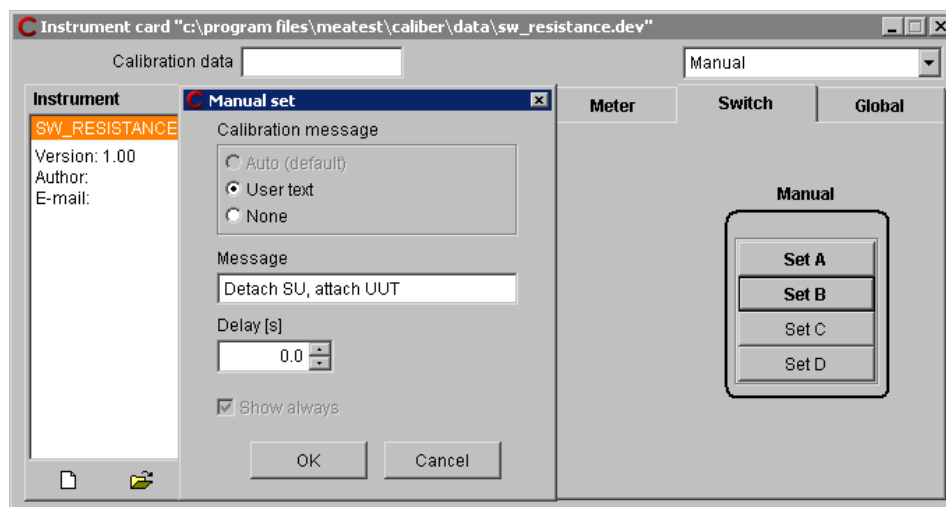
Instrument card "c:\program files\meatest\caliber\data\sw_resistance.dev"

Calibration data

Manual

Instrument

SW_RESISTANCE

Version: 1.00
Author:
E-mail:

Manual set

Calibration message

Auto (default)
User text
None

Message

Detach SU, attach UUT

Delay [s]

0.0

Show always

OK

Cancel

Meter

Switch

Global

Manual

Set A

Set B

Set C

Set D